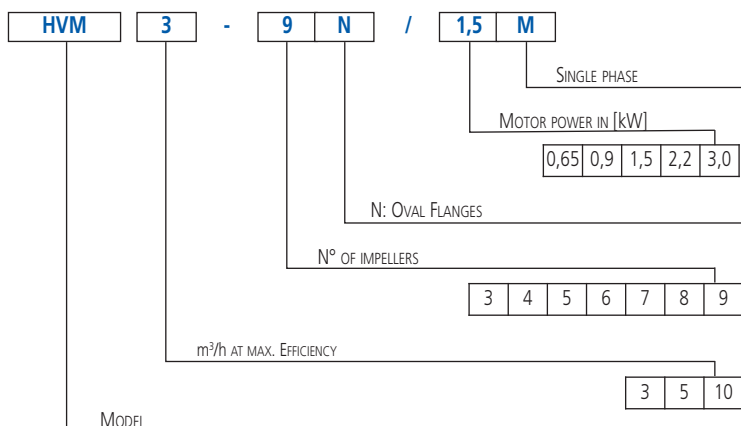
| HVM | 3 | - | 9 | N | / | 1,5 | M |
|---|---|---|---|---|---|---|---|

Single phase

Motor power in [kW]

| 0,65 | 0,9 | 1,5 | 2,2 | 3,0 |
|---|---|---|---|---|

N: Oval Flanges

N° of impellers

| 3 | 4 | 5 | 6 | 7 | 8 | 9 |
|---|---|---|---|---|---|---|

m³/h at max. Efficiency

| 3 | 5 | 10 |
|---|---|---|

Model